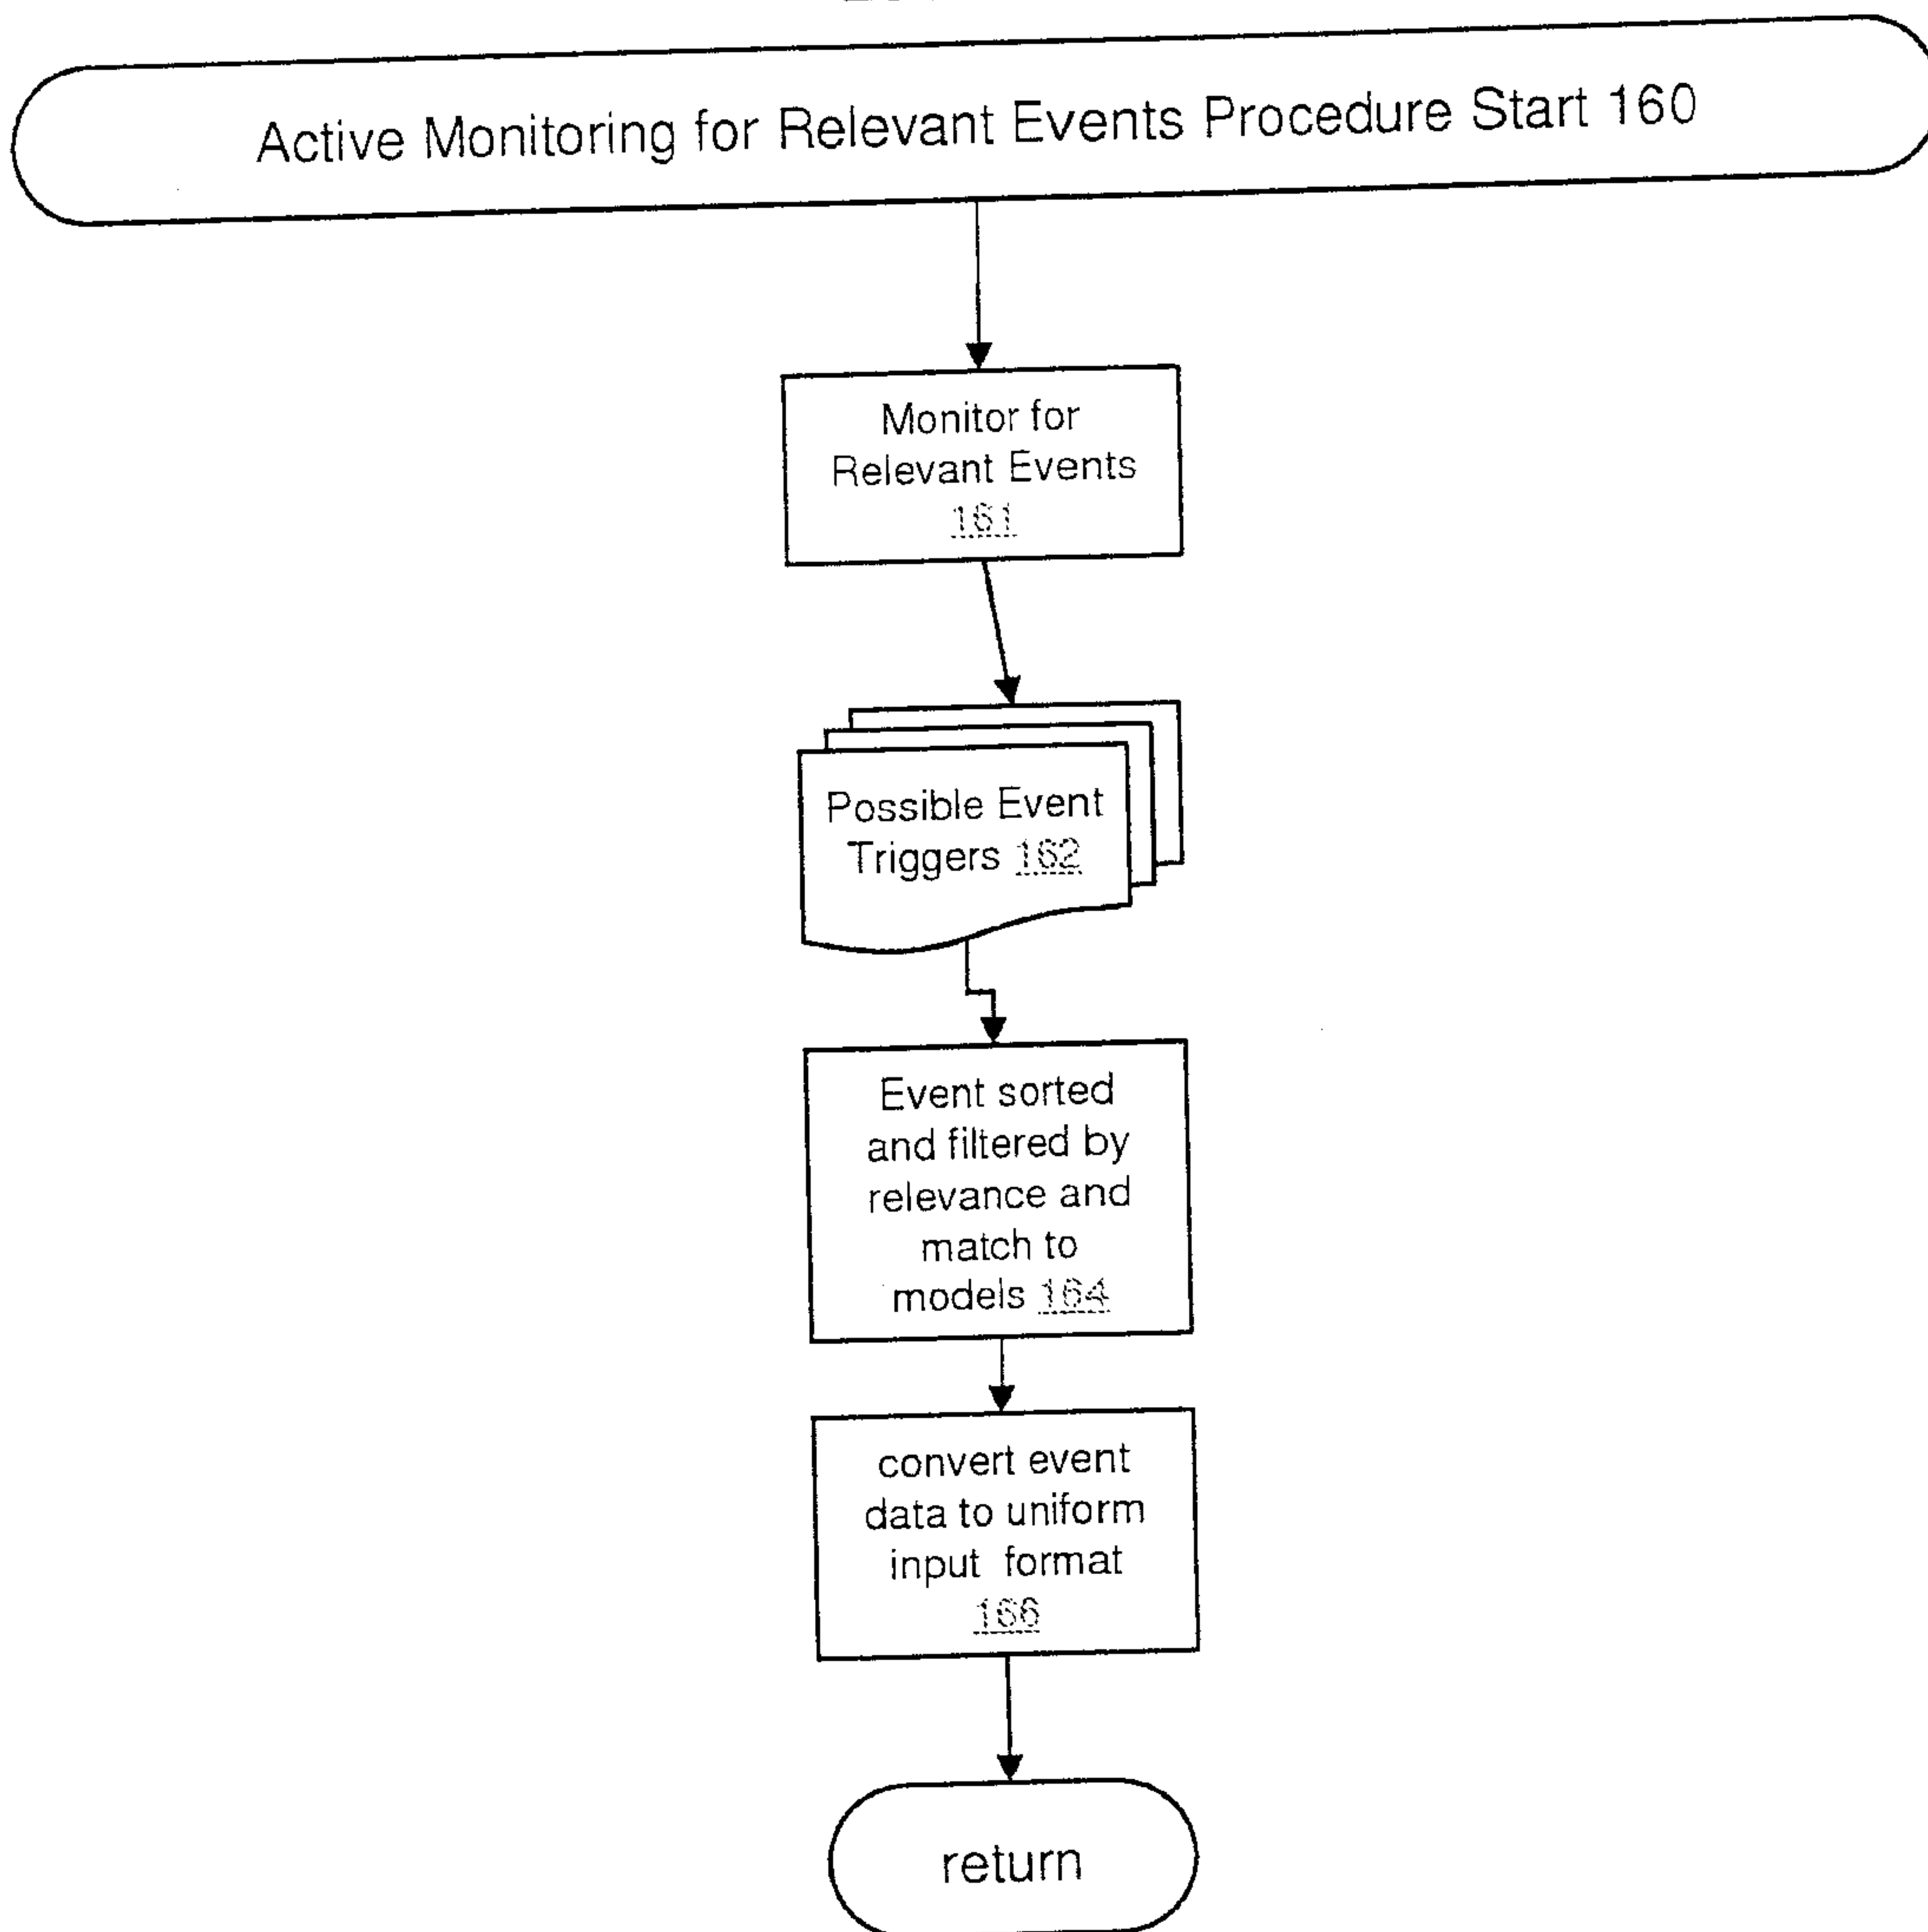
Active Monitoring for Relevant Events Procedure Start 160

Monitor for Relevant Events 161

Possible Event Triggers 162

Event sorted and filtered by relevance and match to models 164

convert event data to uniform input format 166

return